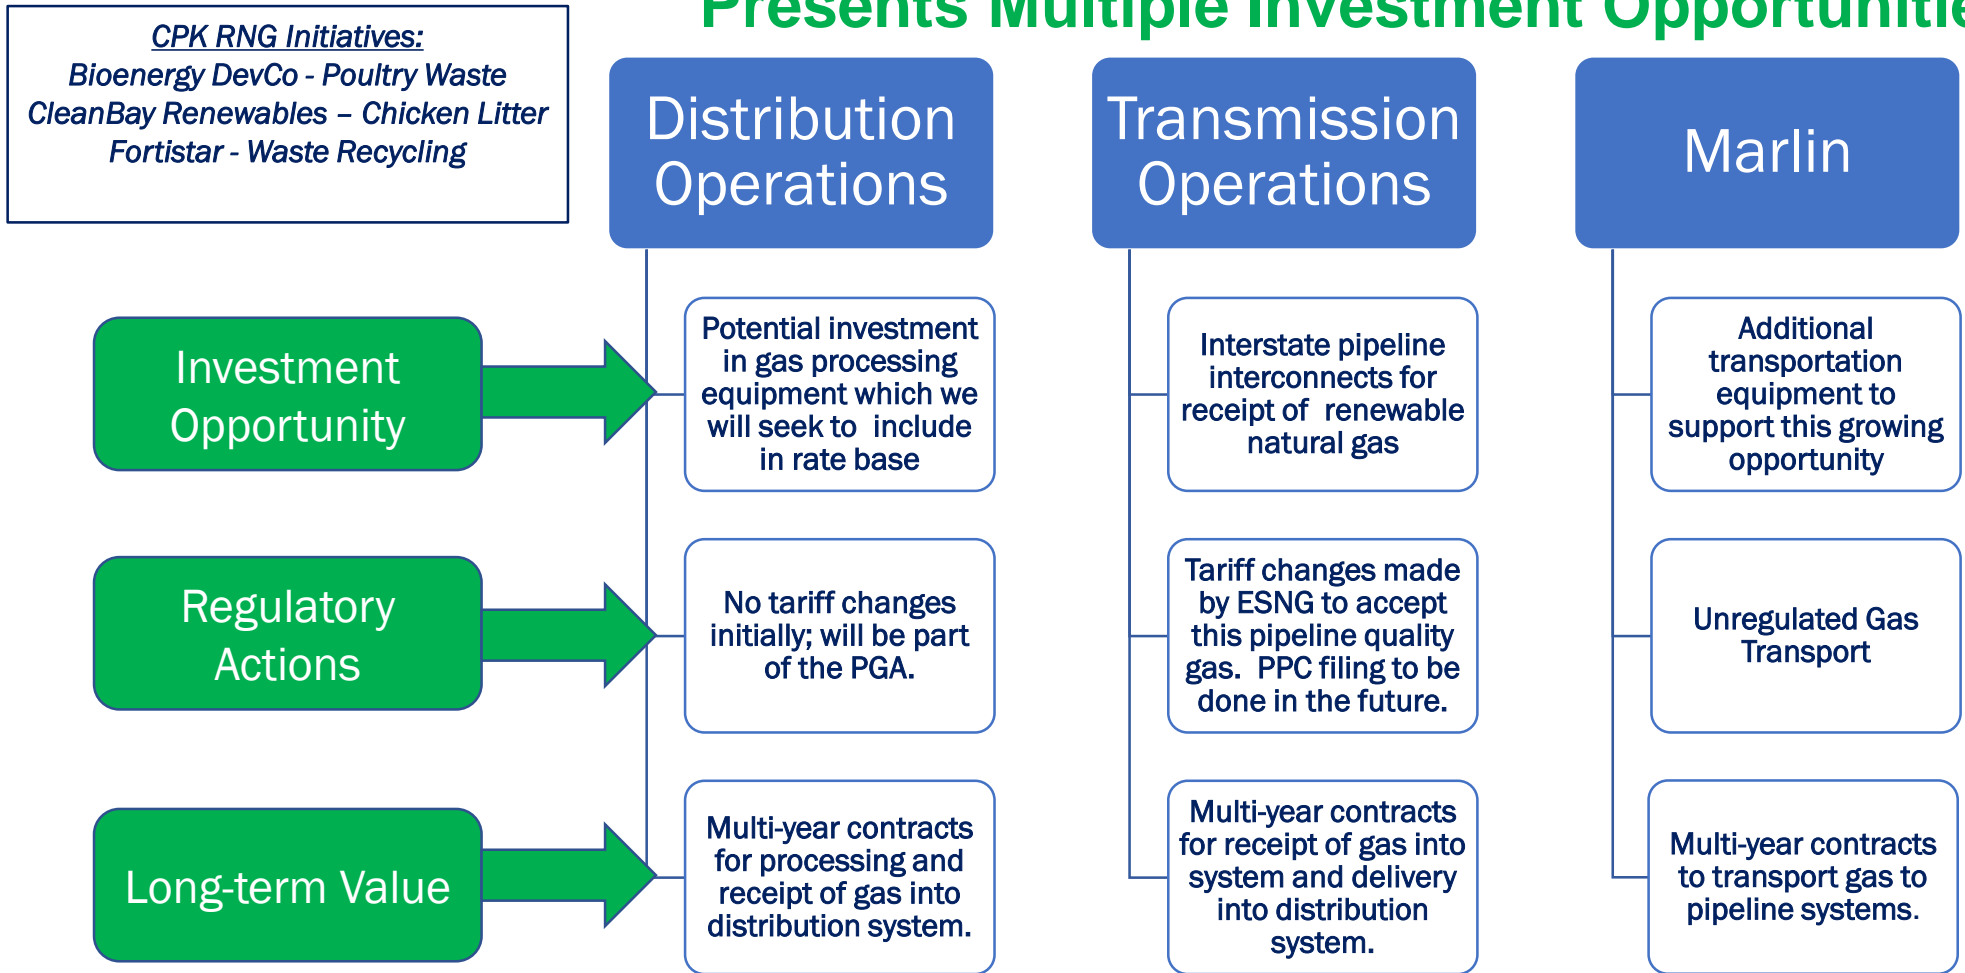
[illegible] Presents Multiple Investment Opportuniti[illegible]

CPK RNG Initiatives:
Bioenergy DevCo - Poultry Waste
CleanBay Renewables – Chicken Litter
Fortistar - Waste Recycling

Distribution Operations

Transmission Operations

Marlin

Investment Opportunity

Potential investment in gas processing equipment which we will seek to include in rate base

Interstate pipeline interconnects for receipt of renewable natural gas

Additional transportation equipment to support this growing opportunity

Regulatory Actions

No tariff changes initially; will be part of the PGA.

Tariff changes made by ESNG to accept this pipeline quality gas. PPC filing to be done in the future.

Unregulated Gas Transport

Long-term Value

Multi-year contracts for processing and receipt of gas into distribution system.

Multi-year contracts for receipt of gas into system and delivery into distribution system.

Multi-year contracts to transport gas to pipeline systems.